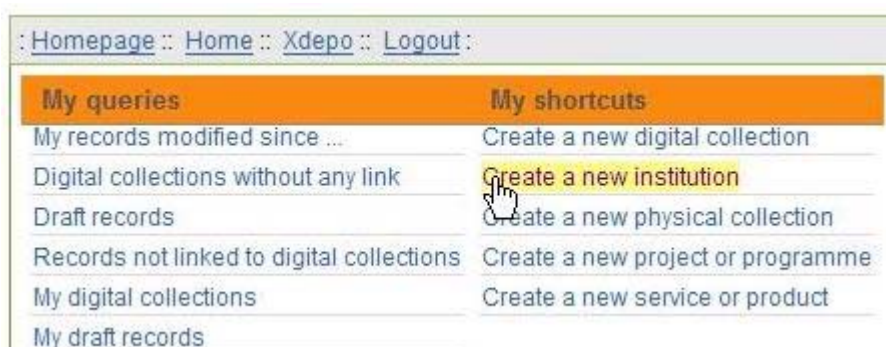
: Homepage :: Home :: Xdepo :: Logout :

| My queries | My shortcuts |
|---|---|
| My records modified since ... | Create a new digital collection |
| Digital collections without any link | Create a new institution |
| Draft records | Create a new physical collection |
| Records not linked to digital collections | Create a new project or programme |
| My digital collections | Create a new service or product |
| My draft records | |